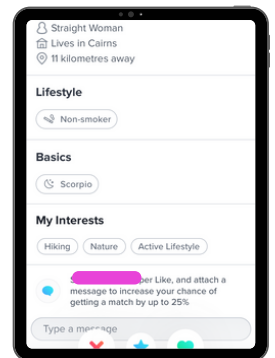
Straight Woman
Lives in Cairns
11 kilometres away

Lifestyle

Non-smoker

Basics

Scorpio

My Interests

Hiking
Nature
Active Lifestyle

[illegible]per Like, and attach a message to increase your chance of getting a match by up to 25%

Type a message